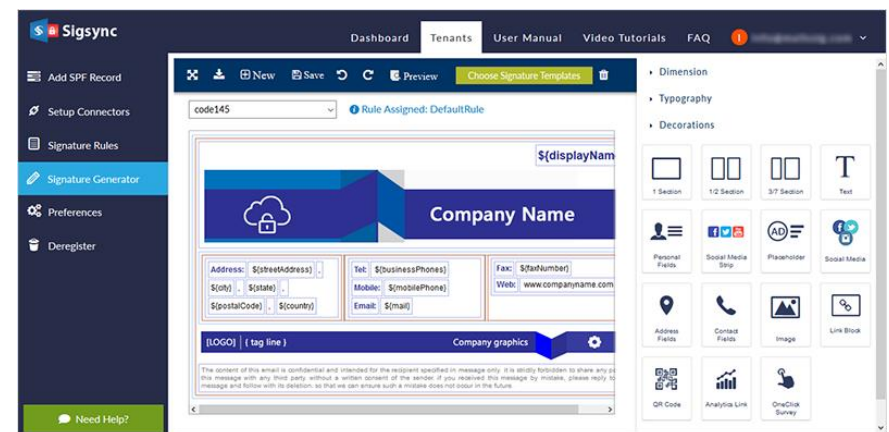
Sigsync

Dashboard
Tenants
User Manual
Video Tutorials
FAQ

Add SPF Record
Setup Connectors
Signature Rules
Signature Generator
Preferences
Deregister

Need Help?

New
Save
Preview
Choose Signature Templates

code145
Rule Assigned: DefaultRule

${displayNam

Company Name

Address: ${streetAddress} , ${city} , ${state} , ${postalCode} , ${country}

Tel: ${businessPhones}
Mobile: ${mobilePhone}
Email: ${mail}

Fax: ${faxNumber}
Web: www.companyname.com

[LOGO] | { tag line }
Company graphics

The content of this email is confidential and intended for the recipient specified in message only. It is strictly forbidden to share any part of this message with any third party without a written consent of the sender. If you received this message by mistake, please reply to this message and follow with its deletion, so that we can ensure such a mistake does not occur in the future.

Dimension
Typography
Decorations

1 Section
1/2 Section
3/7 Section
Text
Personal Fields
Social Media Strip
Placeholder
Social Media
Address Fields
Contact Fields
Image
Link Block
QR Code
Analytics Link
OneClick Survey